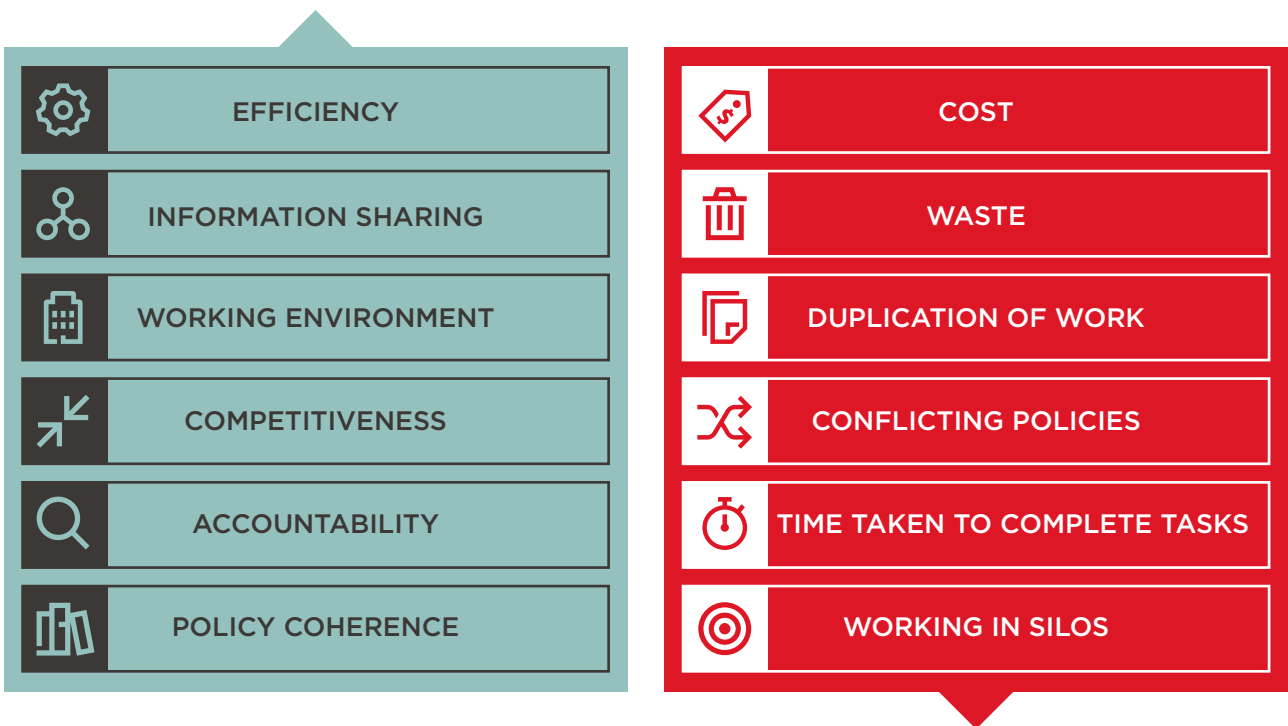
EFFICIENCY

INFORMATION SHARING

WORKING ENVIRONMENT

COMPETITIVENESS

ACCOUNTABILITY

POLICY COHERENCE

COST

WASTE

DUPLICATION OF WORK

CONFLICTING POLICIES

TIME TAKEN TO COMPLETE TASKS

WORKING IN SILOS